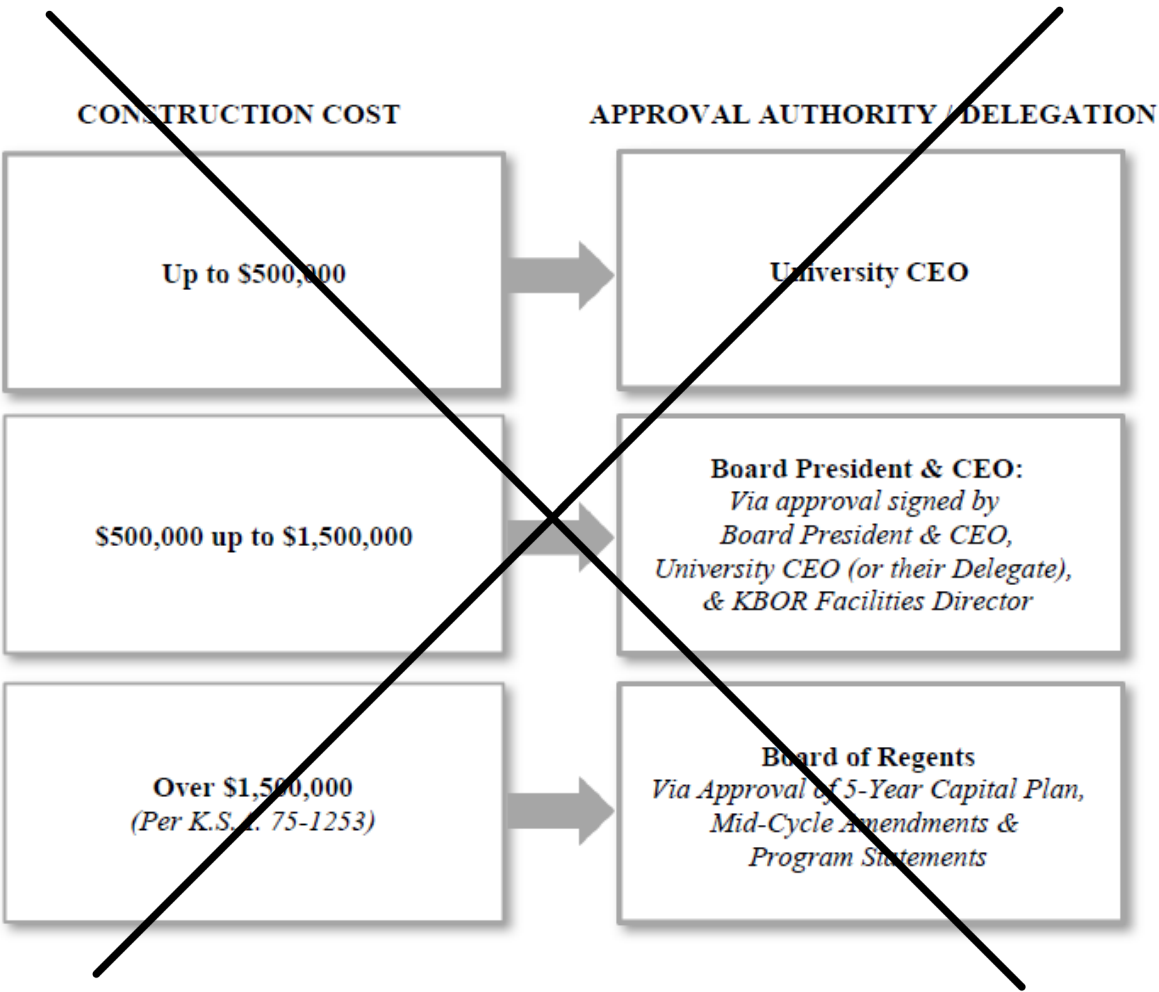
CONSTRUCTION COST

APPROVAL AUTHORITY / DELEGATION

Up to \$500,000

University CEO

\$500,000 up to \$1,500,000

**Board President & CEO:**
*Via approval signed by Board President & CEO, University CEO (or their Delegate), & KBOR Facilities Director*

Over \$1,500,000
*(Per K.S.A. 75-1253)*

**Board of Regents**
*Via Approval of 5-Year Capital Plan, Mid-Cycle Amendments & Program Statements*